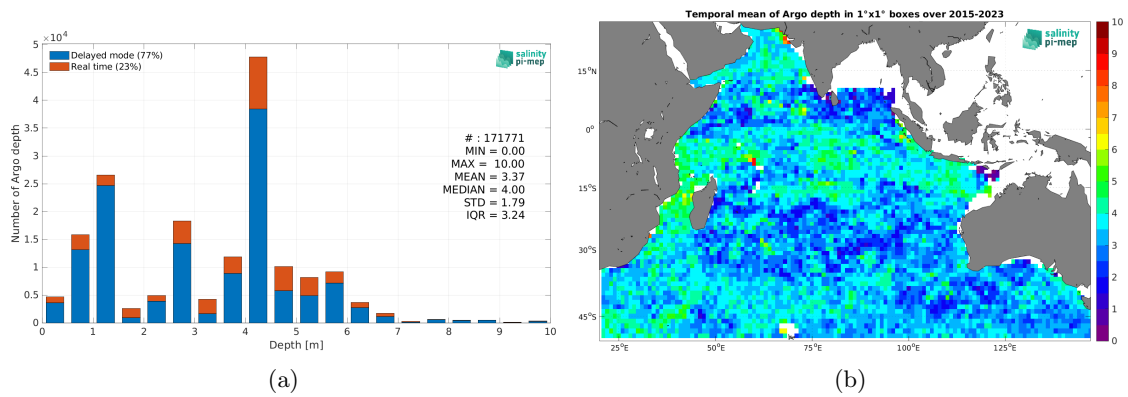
$\times10^4$

5

4.5

4

3.5

3

2.5

2

1.5

1

0.5

0

Number of Argo depth

Delayed mode (77%)

Real time (23%)

salinity pi-mep

# : 171771
MIN = 0.00
MAX = 10.00
MEAN = 3.37
MEDIAN = 4.00
STD = 1.79
IQR = 3.24

0 1 2 3 4 5 6 7 8 9 10

Depth [m]

(a)

Temporal mean of Argo depth in 1°x1° boxes over 2015-2023

salinity pi-mep

15°N

0°

15°S

30°S

45°S

25°E 50°E 75°E 100°E 125°E

10

9

8

7

6

5

4

3

2

1

0

(b)